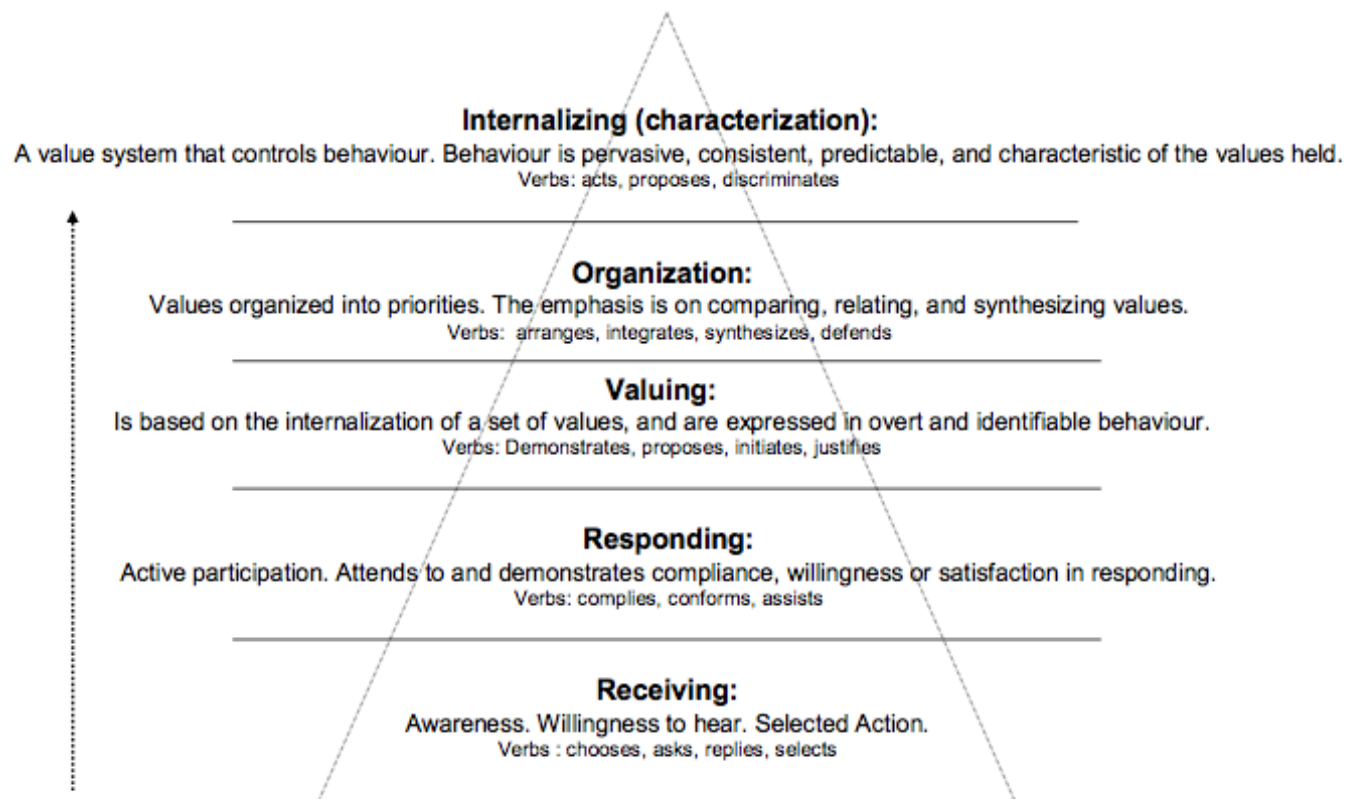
Internalizing (characterization):
A value system that controls behaviour. Behaviour is pervasive, consistent, predictable, and characteristic of the values held.
Verbs: acts, proposes, discriminates

Organization:
Values organized into priorities. The emphasis is on comparing, relating, and synthesizing values.
Verbs: arranges, integrates, synthesizes, defends

Valuing:
Is based on the internalization of a set of values, and are expressed in overt and identifiable behaviour.
Verbs: Demonstrates, proposes, initiates, justifies

Responding:
Active participation. Attends to and demonstrates compliance, willingness or satisfaction in responding.
Verbs: complies, conforms, assists

Receiving:
Awareness. Willingness to hear. Selected Action.
Verbs : chooses, asks, replies, selects